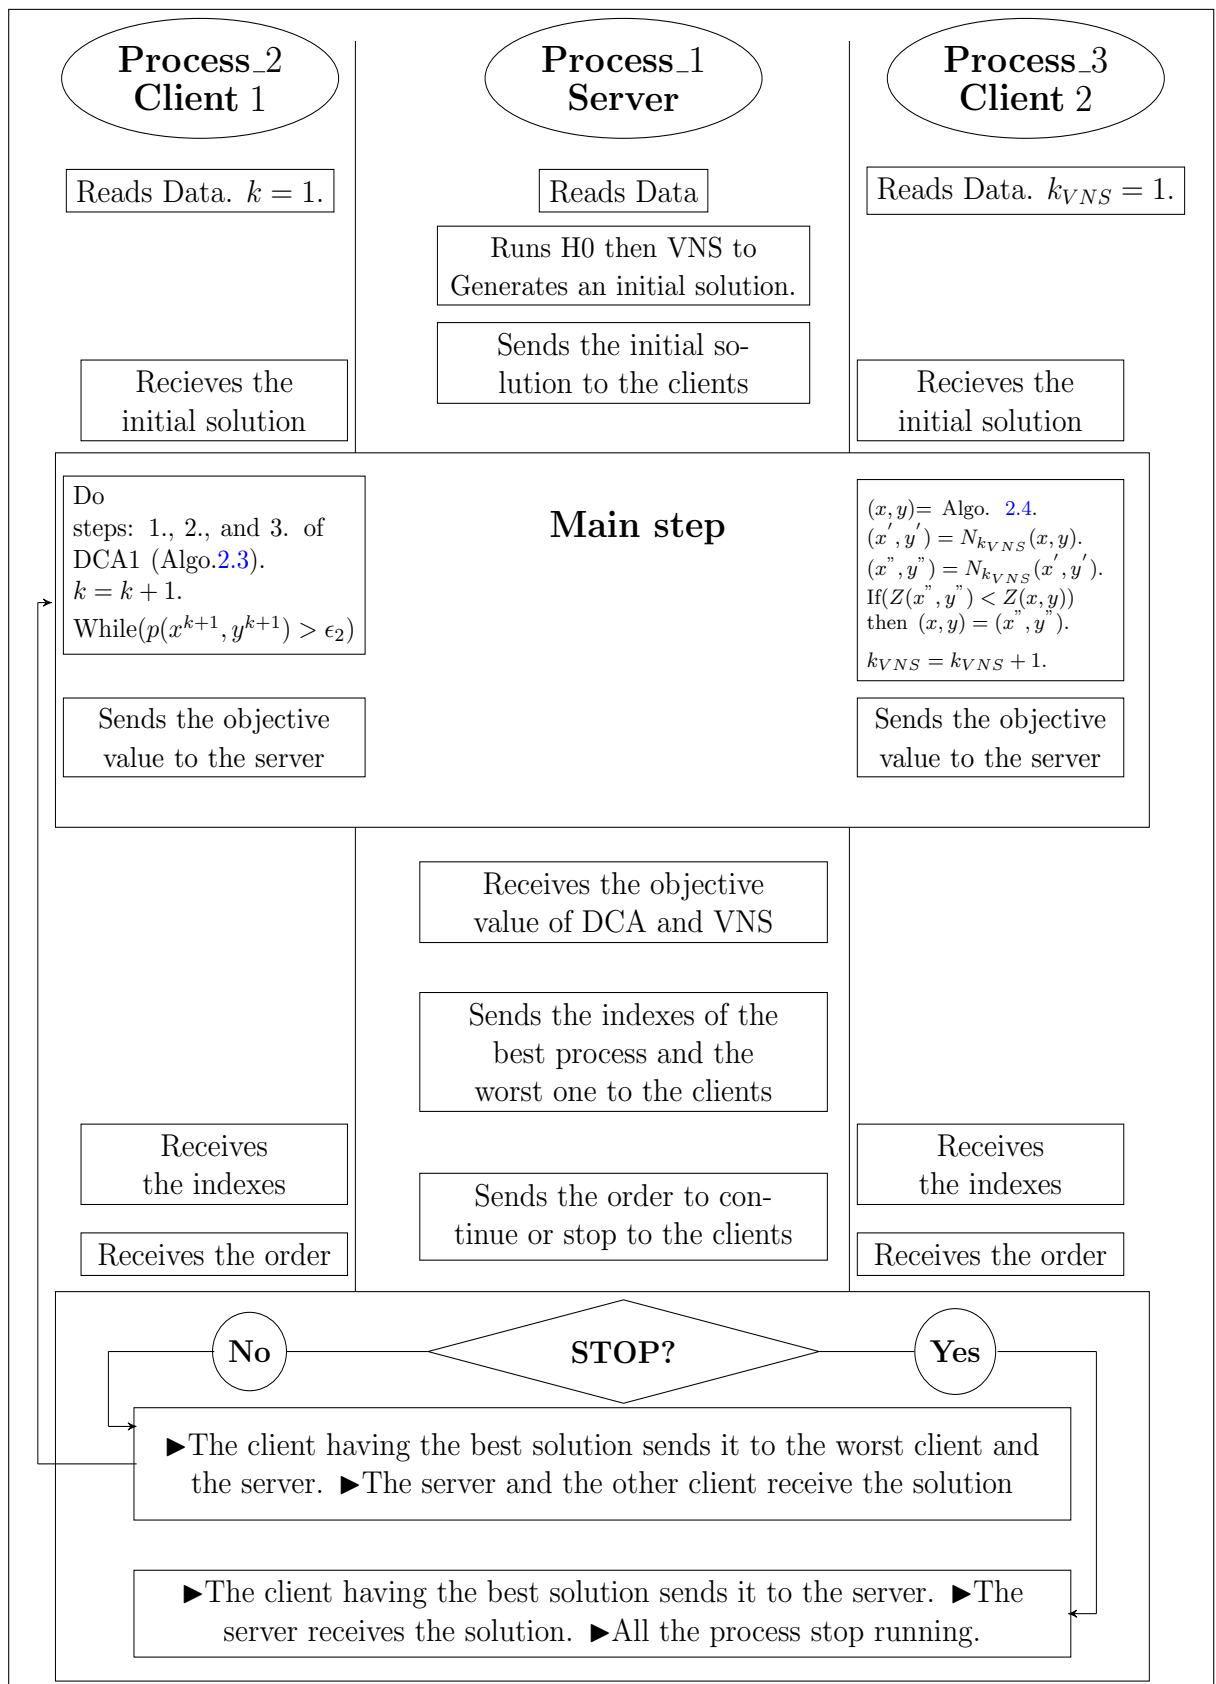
Process_2
Client 1

Process_1
Server

Process_3
Client 2

Reads Data. $k = 1$.

Reads Data

Reads Data. $k_{VNS} = 1$.

Runs H0 then VNS to Generates an initial solution.

Sends the initial solution to the clients

Recieves the initial solution

Recieves the initial solution

Main step

Do steps: 1., 2., and 3. of DCA1 (Algo.2.3). $k = k + 1$. While($p(x^{k+1}, y^{k+1}) > \epsilon_2$)

$(x, y)=$ Algo. 2.4. $(x', y') = N_{k_{VNS}}(x, y)$. $(x", y") = N_{k_{VNS}}(x', y')$. If($Z(x", y") < Z(x, y)$) then $(x, y) = (x", y")$. $k_{VNS} = k_{VNS} + 1$.

Sends the objective value to the server

Sends the objective value to the server

Receives the objective value of DCA and VNS

Sends the indexes of the best process and the worst one to the clients

Receives the indexes

Receives the indexes

Sends the order to continue or stop to the clients

Receives the order

Receives the order

No

STOP?

Yes

►The client having the best solution sends it to the worst client and the server. ►The server and the other client receive the solution

►The client having the best solution sends it to the server. ►The server receives the solution. ►All the process stop running.